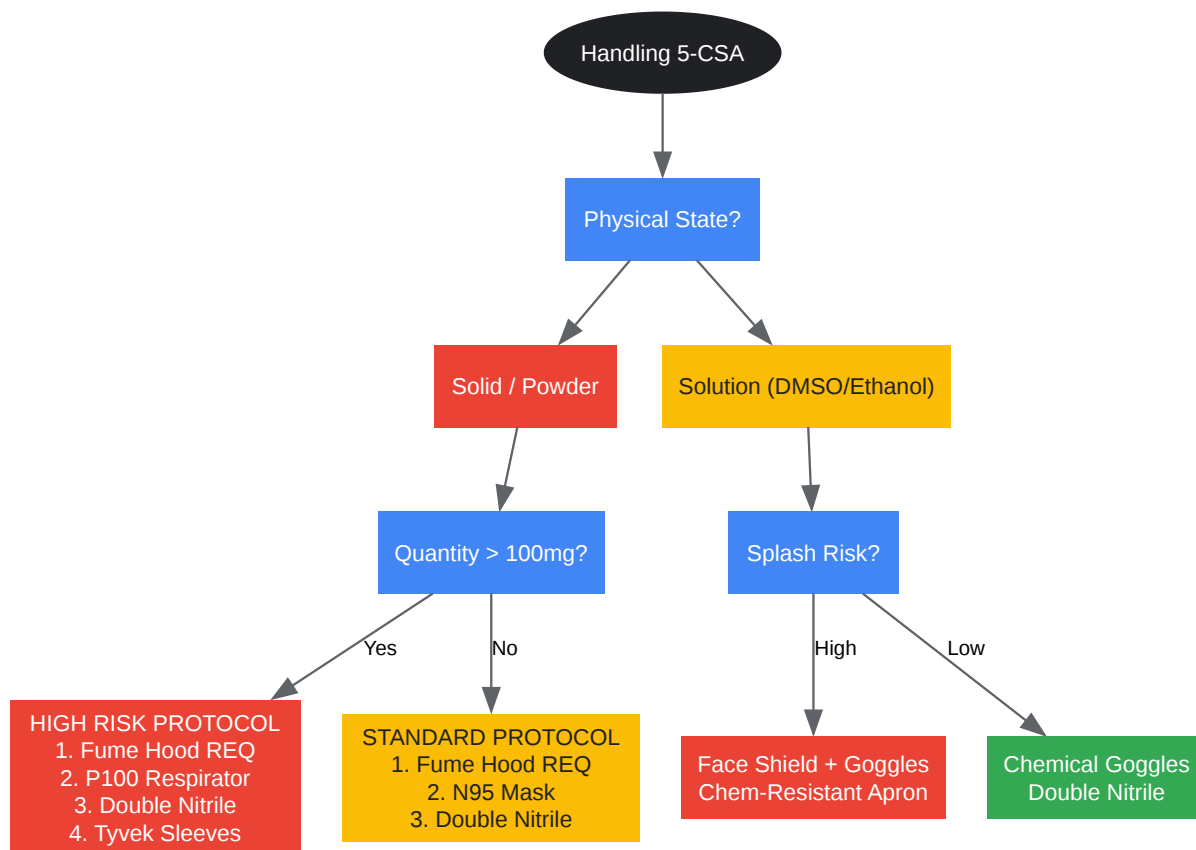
Handling 5-CSA

Physical State?

Solid / Powder

Solution (DMSO/Ethanol)

Quantity > 100mg?

Splash Risk?

Yes

No

High

Low

HIGH RISK PROTOCOL
1. Fume Hood REQ
2. P100 Respirator
3. Double Nitrile
4. Tyvek Sleeves

STANDARD PROTOCOL
1. Fume Hood REQ
2. N95 Mask
3. Double Nitrile

Face Shield + Goggles
Chem-Resistant Apron

Chemical Goggles
Double Nitrile